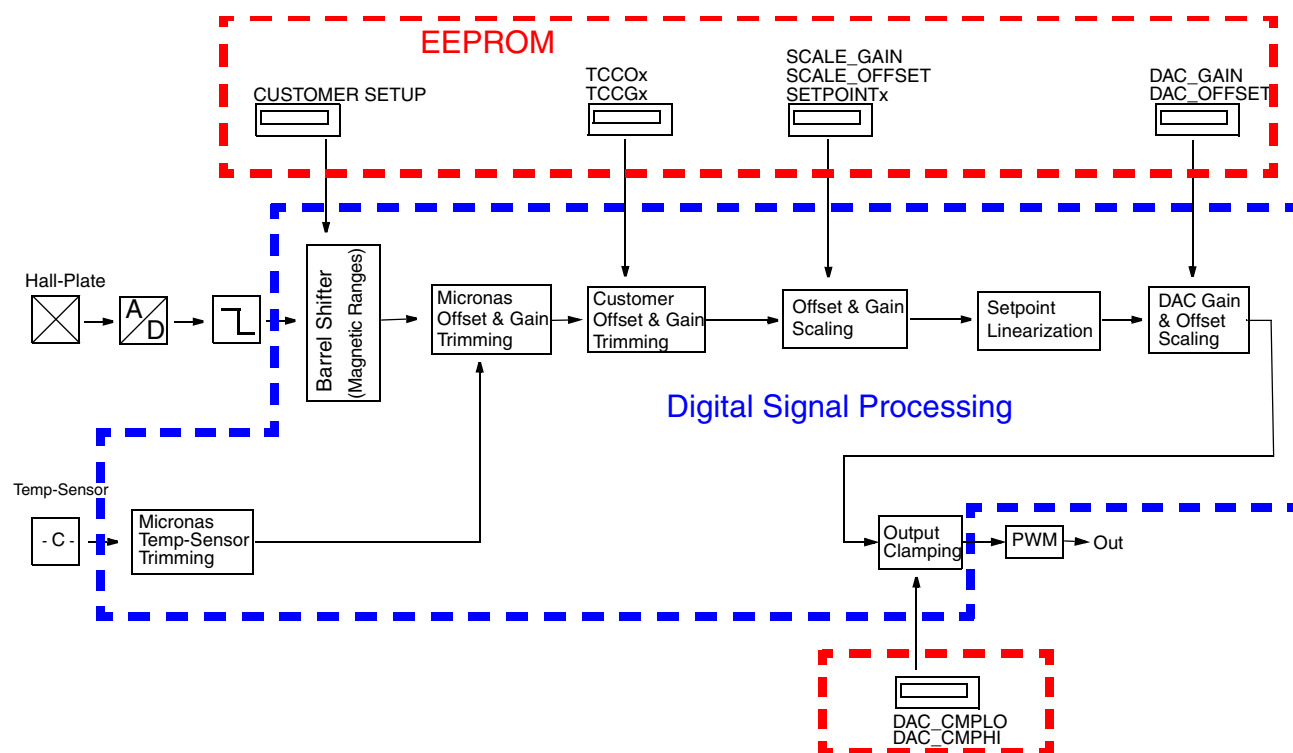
EEPROM

CUSTOMER SETUP

TCCOx
TCCGx

SCALE_GAIN
SCALE_OFFSET
SETPOINTx

DAC_GAIN
DAC_OFFSET

Hall-Plate

A
D

Barrel Shifter
(Magnetic Ranges)

Micronas
Offset & Gain
Trimming

Customer
Offset & Gain
Trimming

Offset & Gain
Scaling

Setpoint
Linearization

DAC Gain
& Offset
Scaling

Digital Signal Processing

Temp-Sensor

- C -

Micronas
Temp-Sensor
Trimming

Output
Clamping

PWM

Out

DAC_CMPLO
DAC_CMPHI